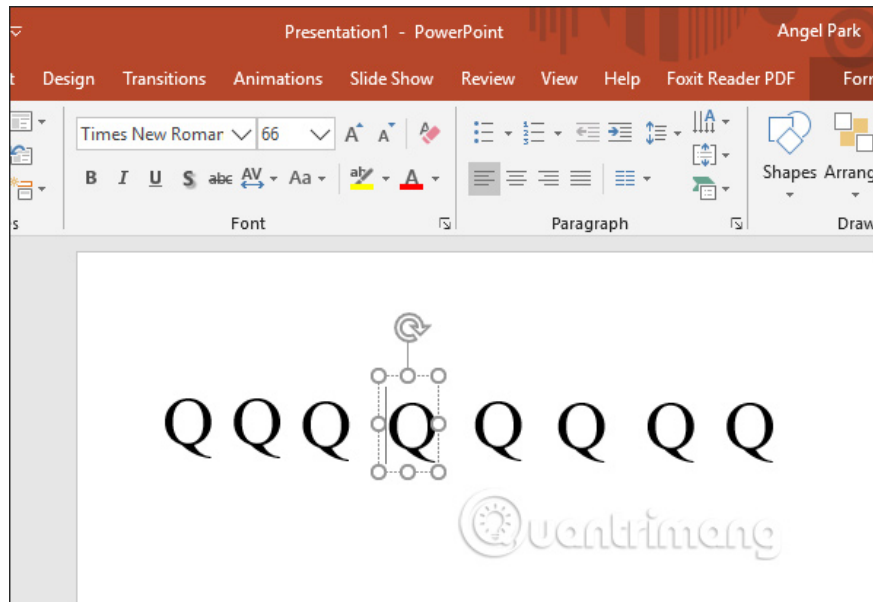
Presentation1 - PowerPoint
Angel Park
t Design Transitions Animations Slide Show Review View Help Foxit Reader PDF Forr

Times New Romar 66
A A
B I U S abc AV Aa
A
Font
Paragraph
Shapes Arrang
Draw
s

Q Q Q Q Q Q Q Q

Quantrimang